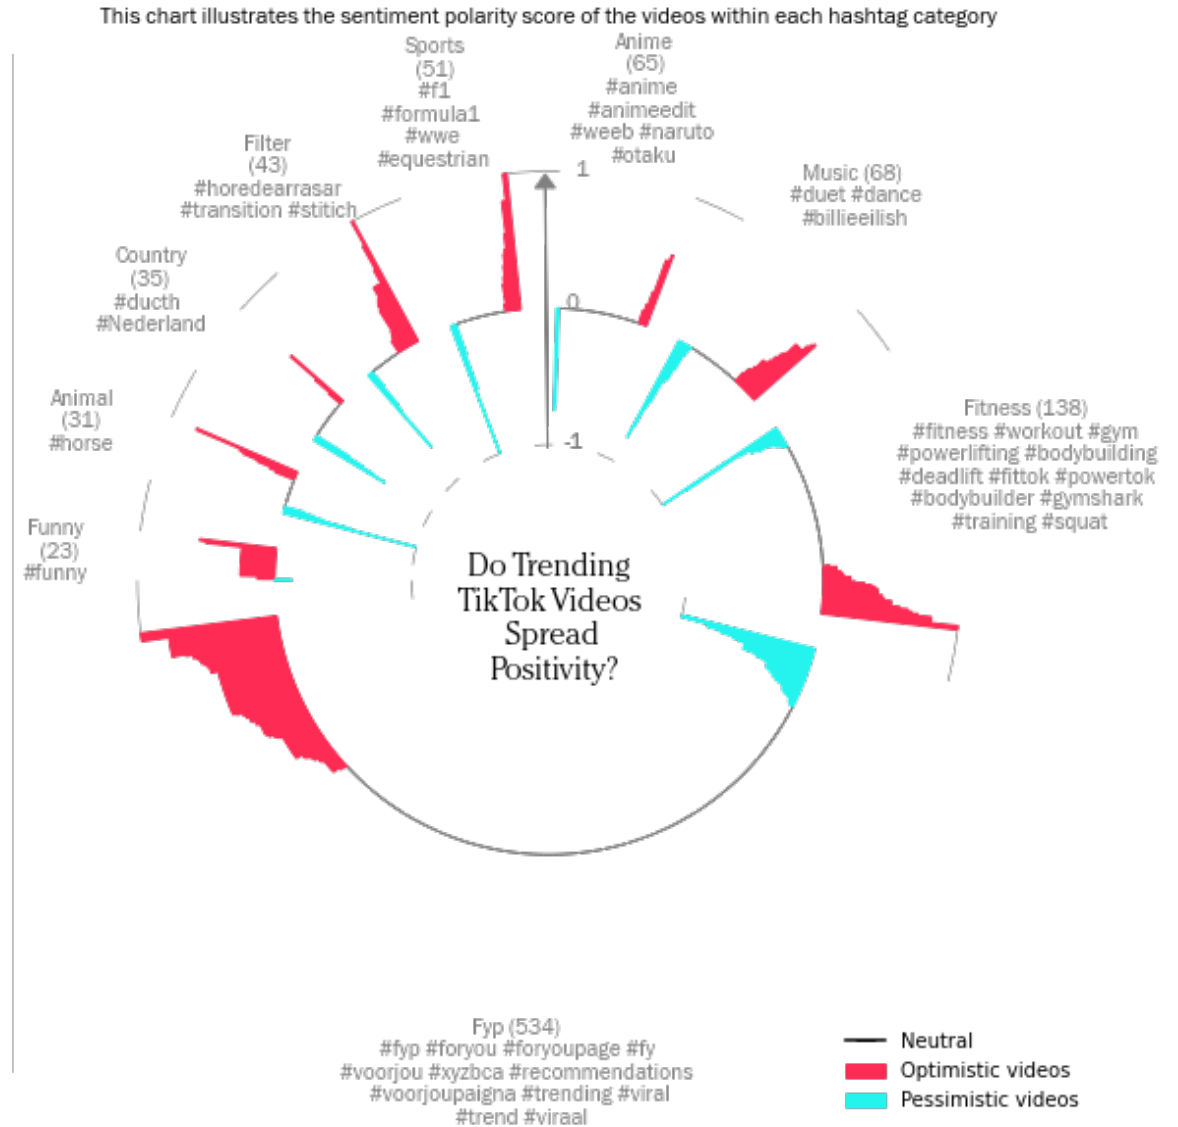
This chart illustrates the sentiment polarity score of the videos within each hashtag category

Sports (51) #f1 #formula1 #wwe #equestrian

Anime (65) #anime #animeedit #weeb #naruto #otaku

Filter (43) #horedearrasar #transition #stitich

Music (68) #duet #dance #billieeilish

Country (35) #ducth #Nederland

Animal (31) #horse

Fitness (138) #fitness #workout #gym #powerlifting #bodybuilding #deadlift #fittok #powertok #bodybuilder #gymshark #training #squat

Funny (23) #funny

1
0
-1

Do Trending TikTok Videos Spread Positivity?

Fyp (534) #fyp #foryou #foryoupage #fy #voorjou #xyzbca #recommendations #voorjoupaigna #trending #viral #trend #viraal

Neutral
Optimistic videos
Pessimistic videos